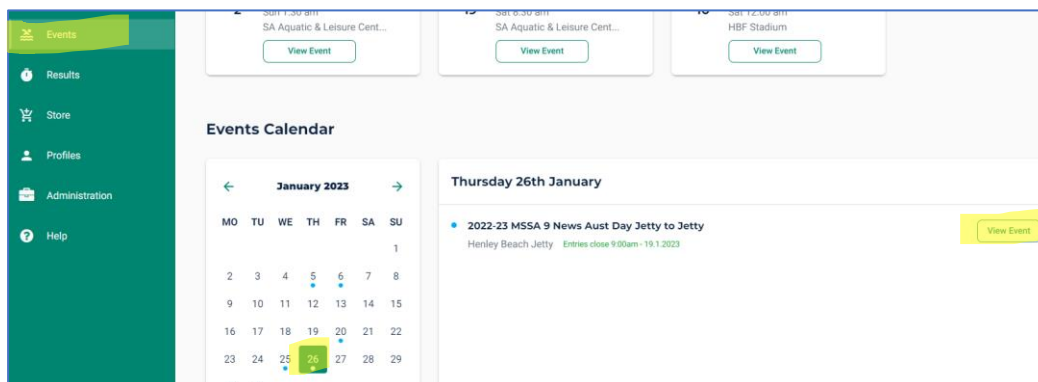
Events

Results

Store

Profiles

Administration

Help

2 Sun 1.30 am
SA Aquatic & Leisure Centr...
View Event

19 Sat 8.30 am
SA Aquatic & Leisure Cent...
View Event

18 Sat 12.00 am
HBF Stadium
View Event

Events Calendar

January 2023

| MO | TU | WE | TH | FR | SA | SU |
|---|---|---|---|---|---|---|
| | | | | | | 1 |
| 2 | 3 | 4 | 5 | 6 | 7 | 8 |
| 9 | 10 | 11 | 12 | 13 | 14 | 15 |
| 16 | 17 | 18 | 19 | 20 | 21 | 22 |
| 23 | 24 | 25 | 26 | 27 | 28 | 29 |

Thursday 26th January

2022-23 MSSA 9 News Aust Day Jetty to Jetty
Henley Beach Jetty Entries close 9:00am - 19.1.2023

View Event